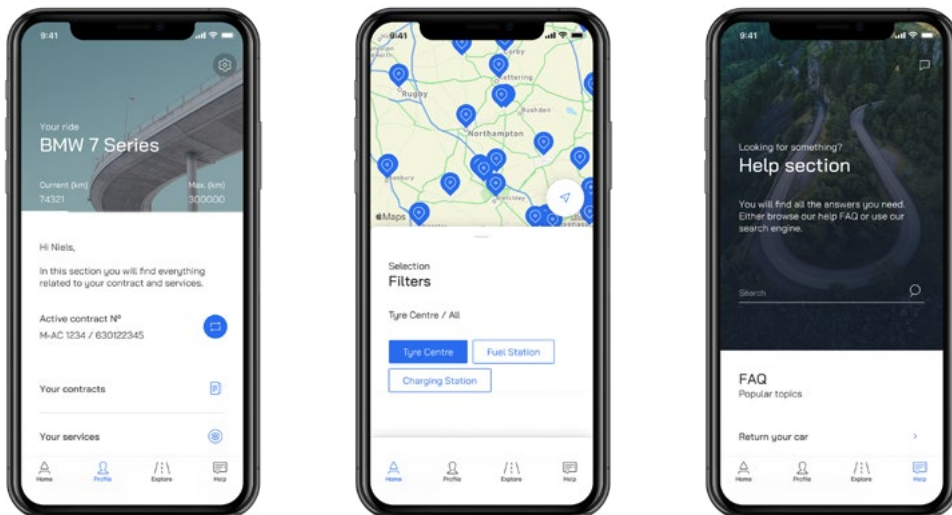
9:41

Your ride
BMW 7 Series

Current (km)
74321

Max. (km)
300000

Hi Niels,

In this section you will find everything related to your contract and services.

Active contract Nº
M-AC 1234 / 630122345

Your contracts

Your services

Home
Profile
Explore
Help

9:41

Rugby
Kettering
Rushden
Northampton
Corby
Maps

Selection
Filters

Tyre Centre / All

Tyre Centre
Fuel Station
Charging Station

Home
Profile
Explore
Help

9:41

Looking for something?
Help section

You will find all the answers you need. Either browse our help FAQ or use our search engine.

Search

FAQ
Popular topics

Return your car

Home
Profile
Explore
Help